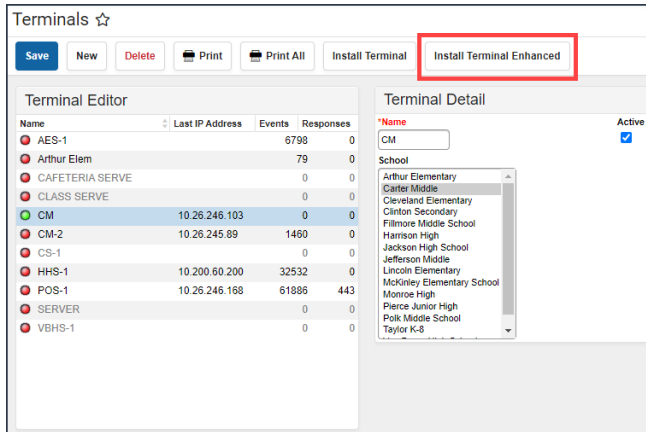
Terminals ☆

Save New Delete Print Print All Install Terminal Install Terminal Enhanced

Terminal Editor

| Name | Last IP Address | Events | Responses |
|---|---|---|---|
| AES-1 | | 6798 | 0 |
| Arthur Elem | | 79 | 0 |
| CAFETERIA SERVE | | 0 | 0 |
| CLASS SERVE | | 0 | 0 |
| CM | 10.26.246.103 | 0 | 0 |
| CM-2 | 10.26.245.89 | 1460 | 0 |
| CS-1 | | 0 | 0 |
| HHS-1 | 10.200.60.200 | 32532 | 0 |
| POS-1 | 10.26.246.168 | 61886 | 443 |
| SERVER | | 0 | 0 |
| VBHS-1 | | 0 | 0 |

Terminal Detail

*Name
CM

Active

School
Arthur Elementary
Carter Middle
Cleveland Elementary
Clinton Secondary
Fillmore Middle School
Harrison High
Jackson High School
Jefferson Middle
Lincoln Elementary
McKinley Elementary School
Monroe High
Pierce Junior High
Polk Middle School
Taylor K-8
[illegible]